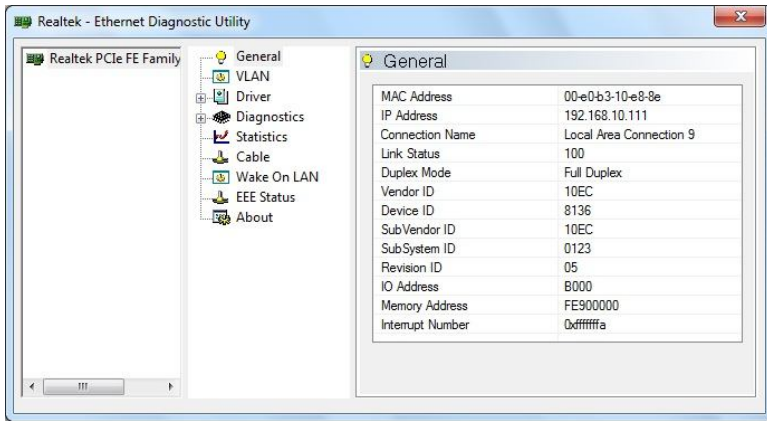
Realtek - Ethernet Diagnostic Utility

Realtek PCIe FE Family

General
VLAN
Driver
Diagnostics
Statistics
Cable
Wake On LAN
EEE Status
About

General

| | |
|---|---|
| MAC Address | 00-e0-b3-10-e8-8e |
| IP Address | 192.168.10.111 |
| Connection Name | Local Area Connection 9 |
| Link Status | 100 |
| Duplex Mode | Full Duplex |
| Vendor ID | 10EC |
| Device ID | 8136 |
| SubVendor ID | 10EC |
| SubSystem ID | 0123 |
| Revision ID | 05 |
| IO Address | B000 |
| Memory Address | FE900000 |
| Interrupt Number | 0xfffffffa |